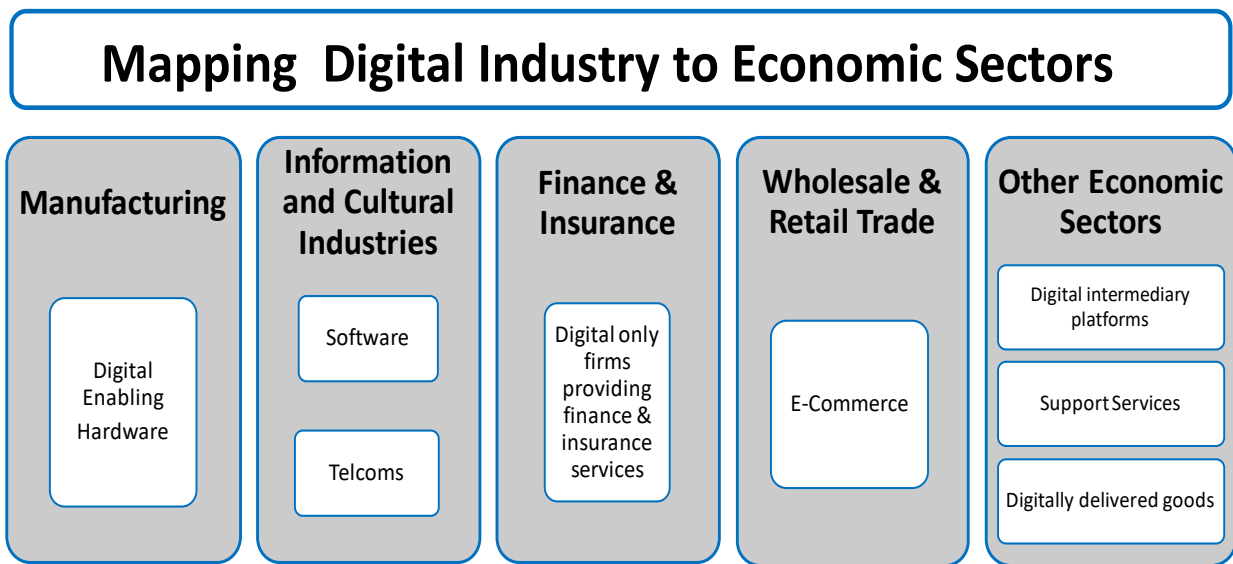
Mapping Digital Industry to Economic Sectors

Manufacturing

Digital Enabling Hardware

Information and Cultural Industries

Software

Telcoms

Finance & Insurance

Digital only firms providing finance & insurance services

Wholesale & Retail Trade

E-Commerce

Other Economic Sectors

Digital intermediary platforms

Support Services

Digitally delivered goods